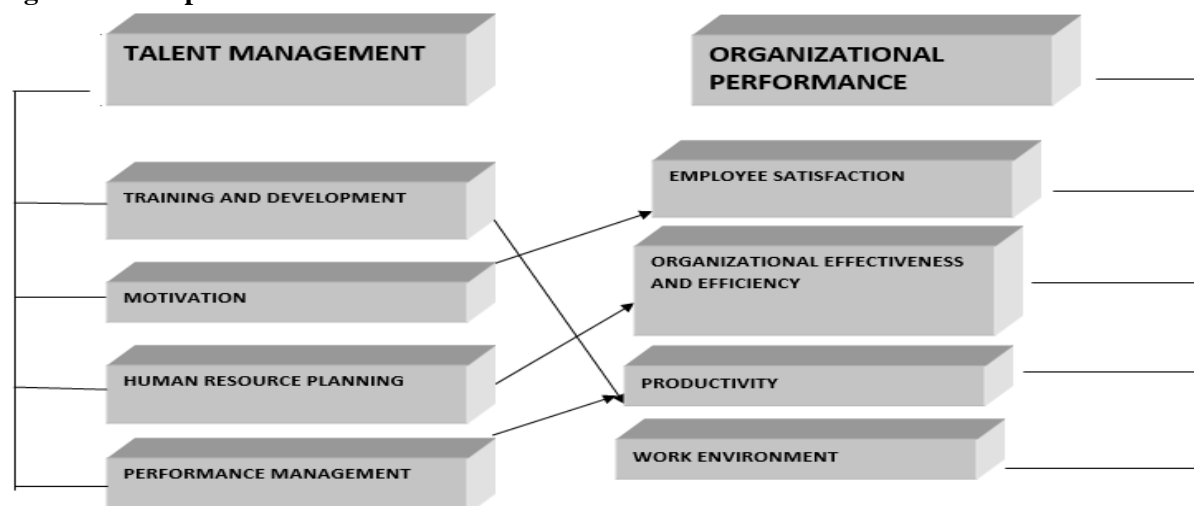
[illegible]

TALENT MANAGEMENT

ORGANIZATIONAL PERFORMANCE

TRAINING AND DEVELOPMENT

MOTIVATION

HUMAN RESOURCE PLANNING

PERFORMANCE MANAGEMENT

EMPLOYEE SATISFACTION

ORGANIZATIONAL EFFECTIVENESS AND EFFICIENCY

PRODUCTIVITY

WORK ENVIRONMENT